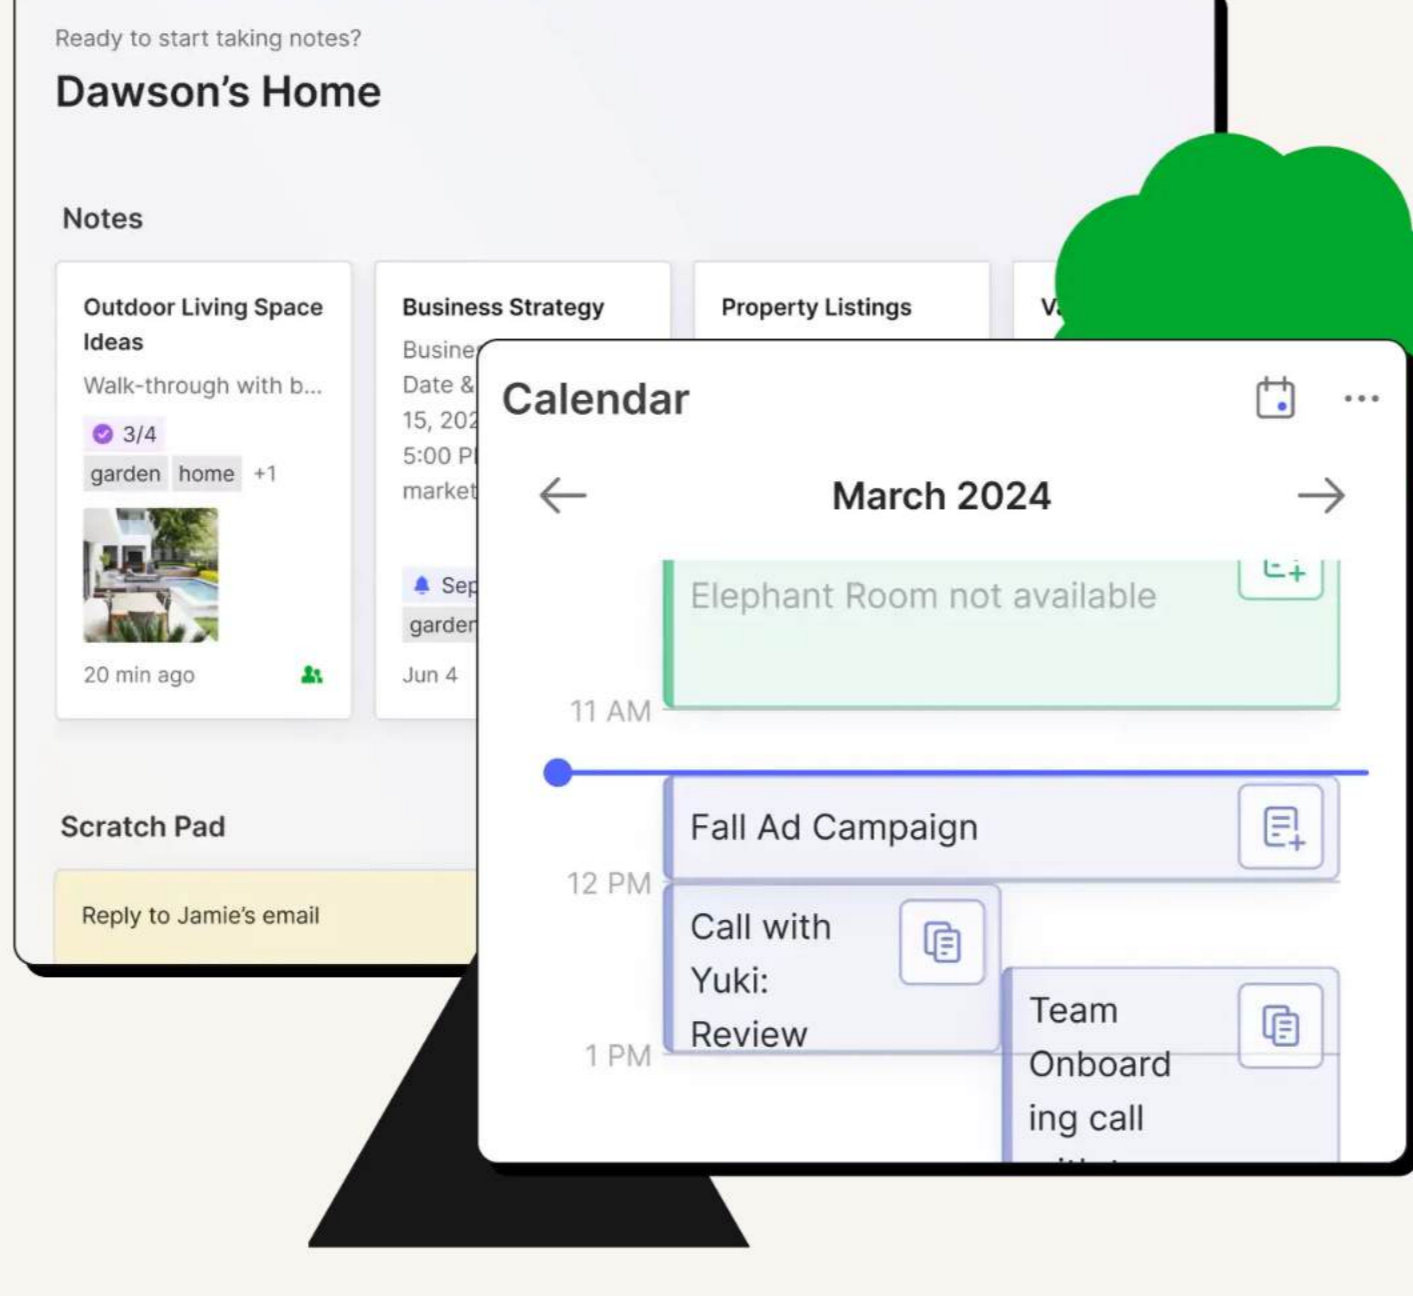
Ready to start taking notes?

Dawson's Home

Notes

Outdoor Living Space Ideas

Walk-through with b...

3/4

garden home +1

20 min ago

Business Strategy

Busine

Date &

15, 202

5:00 P

market

Sep

garden

Jun 4

Property Listings

V

Calendar

...

March 2024

Elephant Room not available

11 AM

Fall Ad Campaign

12 PM

Call with Yuki: Review

1 PM

Team Onboarding call

Scratch Pad

Reply to Jamie's email